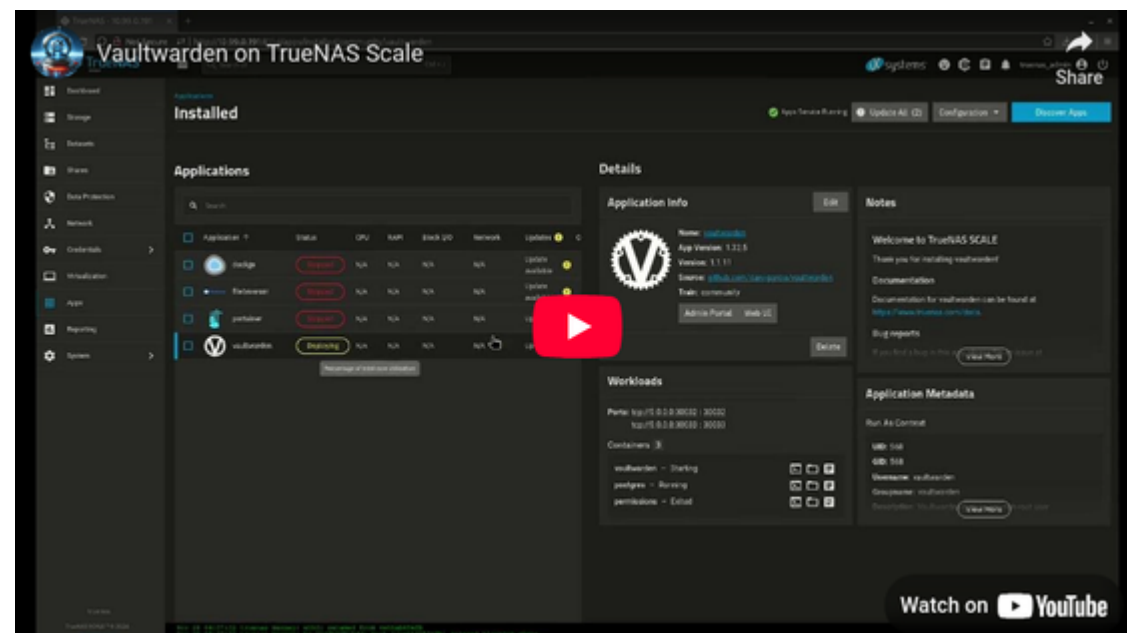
Vaultwarden on TrueNAS Scale

Share

systems

Dashboard
Storage
Datasets
Shares
Data Protection
Network
Credentials
Virtualization
Apps
Reporting
System

Applications
Installed

Apps Service Running
Update All (2)
Configuration
Discover Apps

Applications

Search

| Application | Status | CPU | RAM | Block I/O | Network | Updates |
|---|---|---|---|---|---|---|
| dockge | Stopped | N/A | N/A | N/A | N/A | Update available |
| filebrowser | Stopped | N/A | N/A | N/A | N/A | Update available |
| portainer | Stopped | N/A | N/A | N/A | N/A | Up |
| vaultwarden | Deploying | N/A | N/A | N/A | N/A | Up |

Percentage of total core utilization

Details

Application Info
Edit
Name: vaultwarden
App Version: 1.32.5
Version: 1.1.11
Source: github.com/dani-garcia/vaultwarden
Train: community
Admin Portal
Web UI
Delete

Notes
Welcome to TrueNAS SCALE
Thank you for installing vaultwarden!
Documentation
Documentation for vaultwarden can be found at https://www.truenas.com/docs.
Bug reports
View More

Workloads
Ports: tcp://0.0.0.0:30032 : 30032
tcp://0.0.0.0:30033 : 30033
Containers 3
vaultwarden – Starting
postgres – Running
permissions – Exited

Application Metadata
Run As Context
UID: 568
GID: 568
Username: vaultwarden
Groupname: vaultwarden
View More

Watch on YouTube